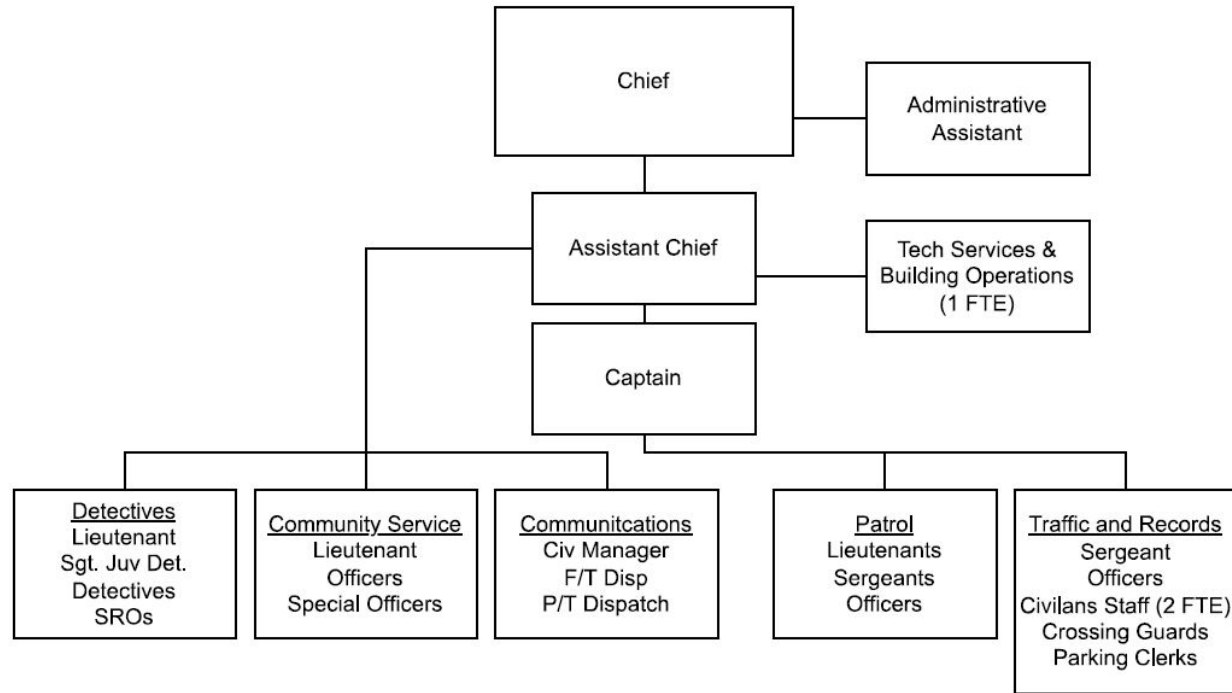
Chief

Administrative Assistant

Assistant Chief

Tech Services & Building Operations (1 FTE)

Captain

Detectives
Lieutenant
Sgt. Juv Det.
Detectives
SROs

Community Service
Lieutenant
Officers
Special Officers

Communitcations
Civ Manager
F/T Disp
P/T Dispatch

Patrol
Lieutenants
Sergeants
Officers

Traffic and Records
Sergeant
Officers
Civilans Staff (2 FTE)
Crossing Guards
Parking Clerks